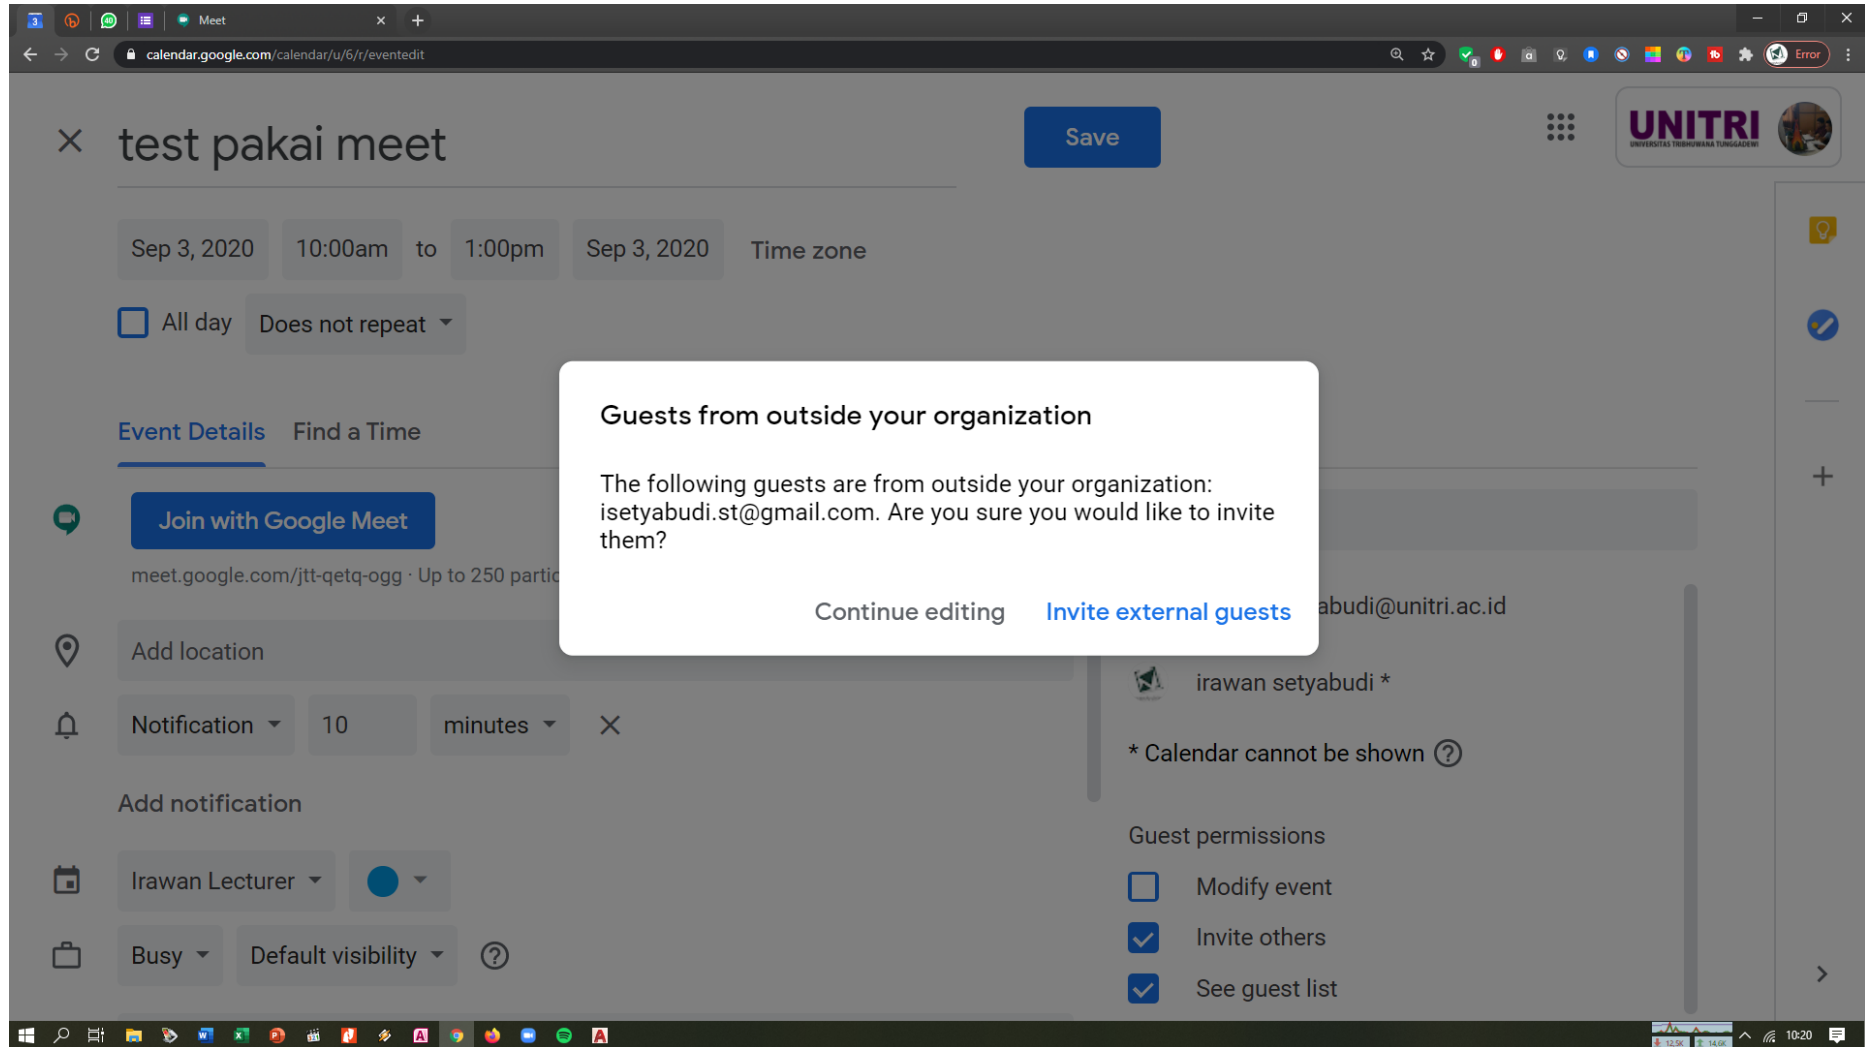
Meet

calendar.google.com/calendar/u/6/r/eventedit

Error

test pakai meet

Save

UNITRI
UNIVERSITAS TRIBHUWANA TUNGGADEWI

Sep 3, 2020 10:00am to 1:00pm Sep 3, 2020 Time zone

All day Does not repeat

Event Details Find a Time

Join with Google Meet

meet.google.com/jtt-qetq-ogg · Up to 250 partic

Add location

Notification 10 minutes

Add notification

Irawan Lecturer

Busy Default visibility

Guests from outside your organization

The following guests are from outside your organization: isetyabudi.st@gmail.com. Are you sure you would like to invite them?

Continue editing Invite external guests

abudi@unitri.ac.id

irawan setyabudi *

* Calendar cannot be shown

Guest permissions

Modify event

Invite others

See guest list

10:20